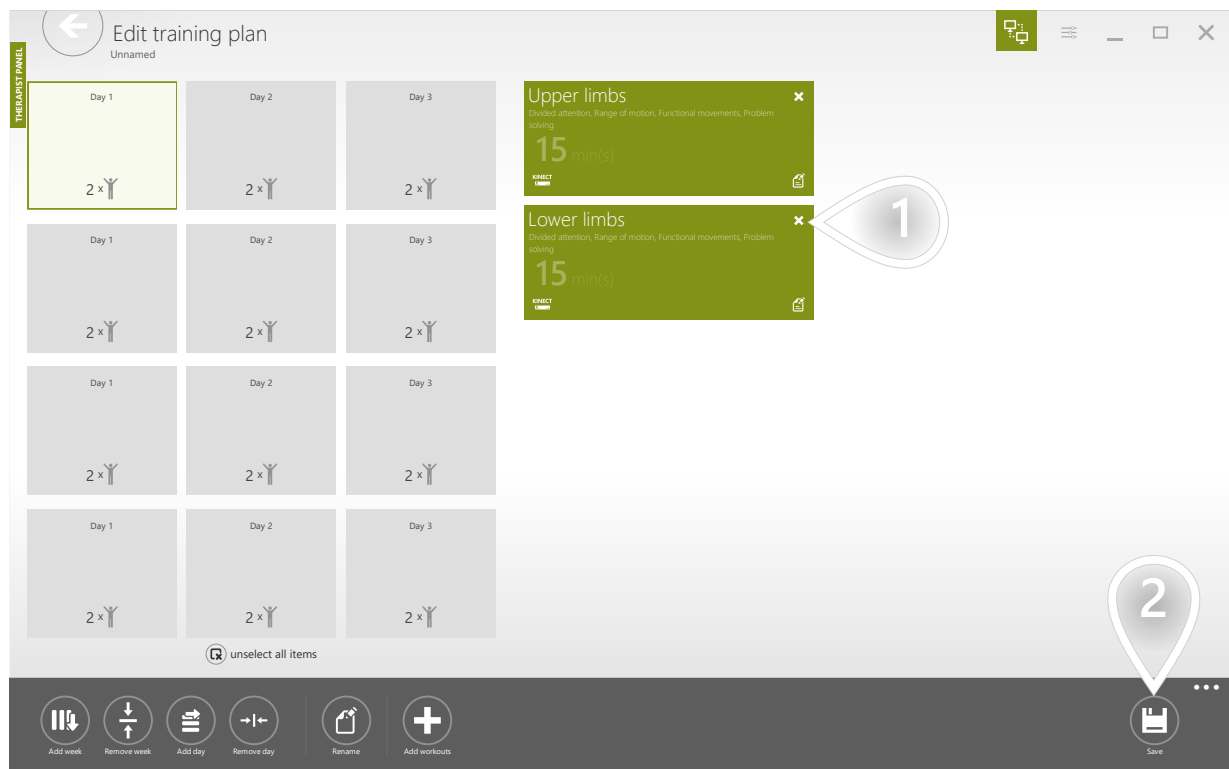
Edit training plan
Unnamed

THERAPIST PANEL

Day 1
2 x

Day 2
2 x

Day 3
2 x

Day 1
2 x

Day 2
2 x

Day 3
2 x

Day 1
2 x

Day 2
2 x

Day 3
2 x

Day 1
2 x

Day 2
2 x

Day 3
2 x

unselect all items

Upper limbs
Divided attention, Range of motion, Functional movements, Problem solving
15 min(s)
KINECT

Lower limbs
Divided attention, Range of motion, Functional movements, Problem solving
15 min(s)
KINECT

1

2

Add week
Remove week
Add day
Remove day
Rename
Add workouts
Save